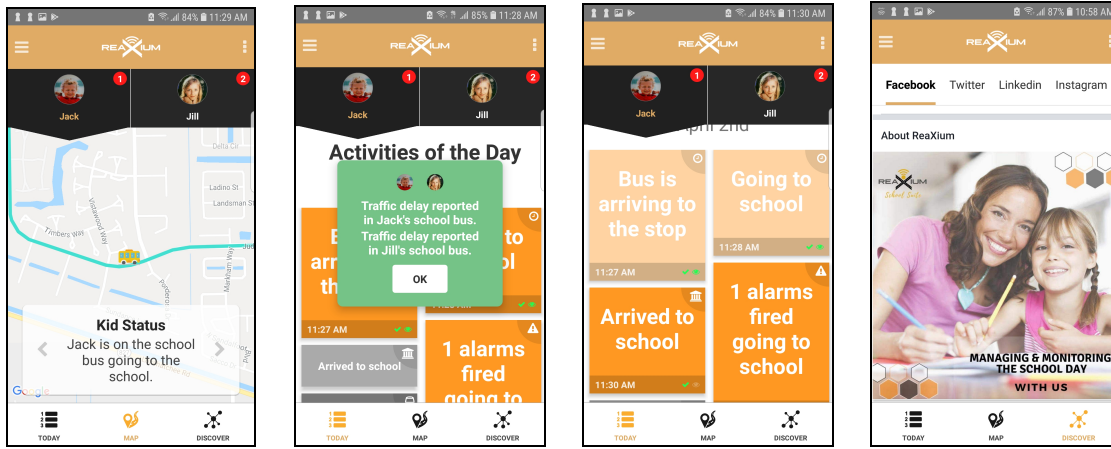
84% 11:29 AM

REAXIUM

1 Jack
2 Jill

Delta Cir
Ladino St
Landsman St
Timbers Way
Meadowood Way
Markham Way
Ponderosa Dr

Kid Status
Jack is on the school bus going to the school.

Google

TODAY MAP DISCOVER

85% 11:28 AM

REAXIUM

1 Jack
2 Jill

Activities of the Day

Traffic delay reported in Jack's school bus.
Traffic delay reported in Jill's school bus.

OK

B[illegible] arr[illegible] th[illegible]

11:27 AM

to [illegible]l

Arrived to school

1 alarms fired going to

TODAY MAP DISCOVER

84% 11:30 AM

REAXIUM

1 Jack
2 Jill

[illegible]pril 2nd

Bus is arriving to the stop
11:27 AM

Going to school
11:28 AM

Arrived to school
11:30 AM

1 alarms fired going to school

TODAY MAP DISCOVER

87% 10:58 AM

REAXIUM

Facebook Twitter Linkedin Instagram

About ReaXium

REAXIUM School Safe

MANAGING & MONITORING THE SCHOOL DAY
WITH US

TODAY MAP DISCOVER